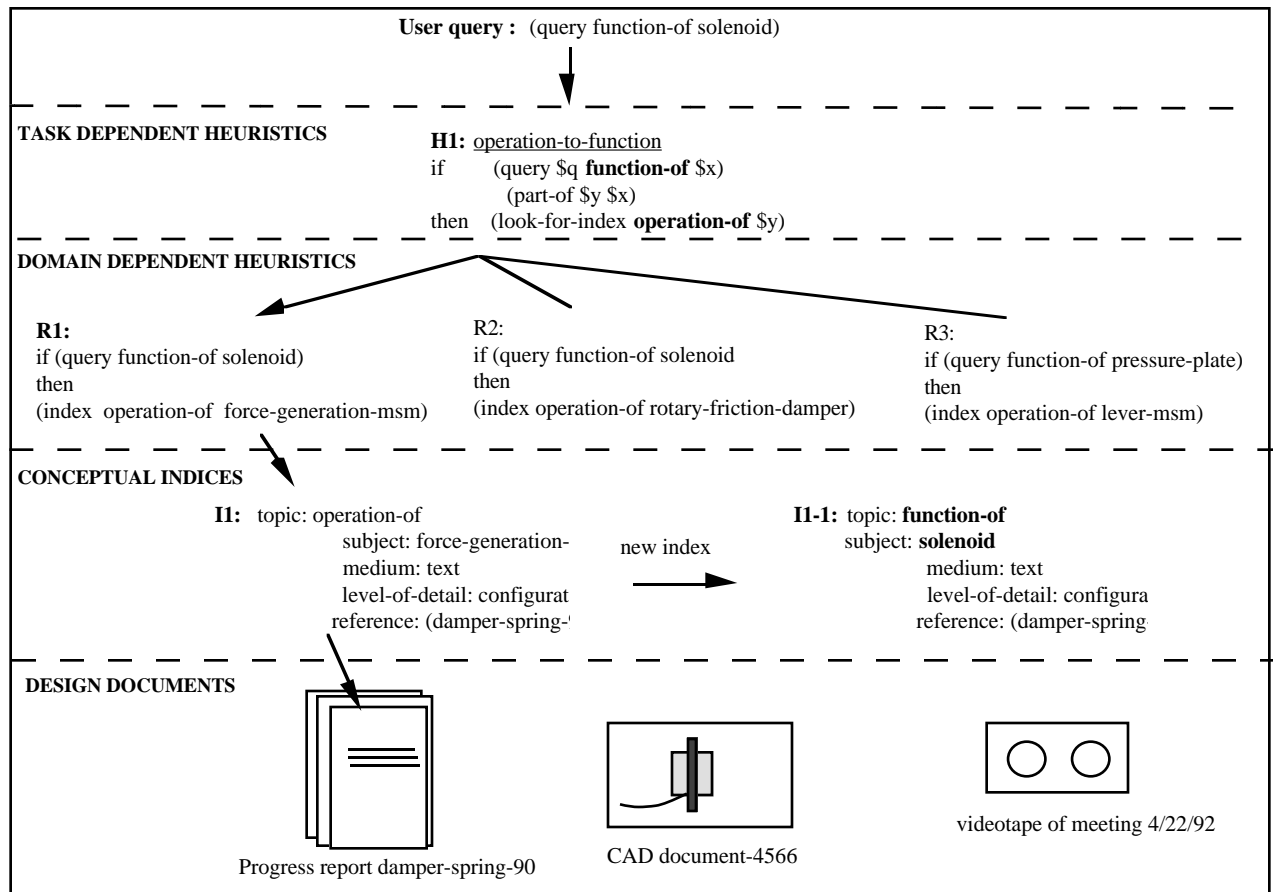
**User query :** (query function-of solenoid)

**TASK DEPENDENT HEURISTICS**

**H1:** operation-to-function
if (query \$q **function-of** \$x)
(part-of \$y \$x)
then (look-for-index **operation-of** \$y)

**DOMAIN DEPENDENT HEURISTICS**

**R1:**
if (query function-of solenoid)
then
(index operation-of force-generation-msm)

R2:
if (query function-of solenoid
then
(index operation-of rotary-friction-damper)

R3:
if (query function-of pressure-plate)
then
(index operation-of lever-msm)

**CONCEPTUAL INDICES**

**I1:** topic: operation-of
subject: force-generation-
medium: text
level-of-detail: configurat
reference: (damper-spring-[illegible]

new index

**I1-1:** topic: **function-of**
subject: **solenoid**
medium: text
level-of-detail: configura
reference: (damper-spring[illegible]

**DESIGN DOCUMENTS**

Progress report damper-spring-90

CAD document-4566

videotape of meeting 4/22/92